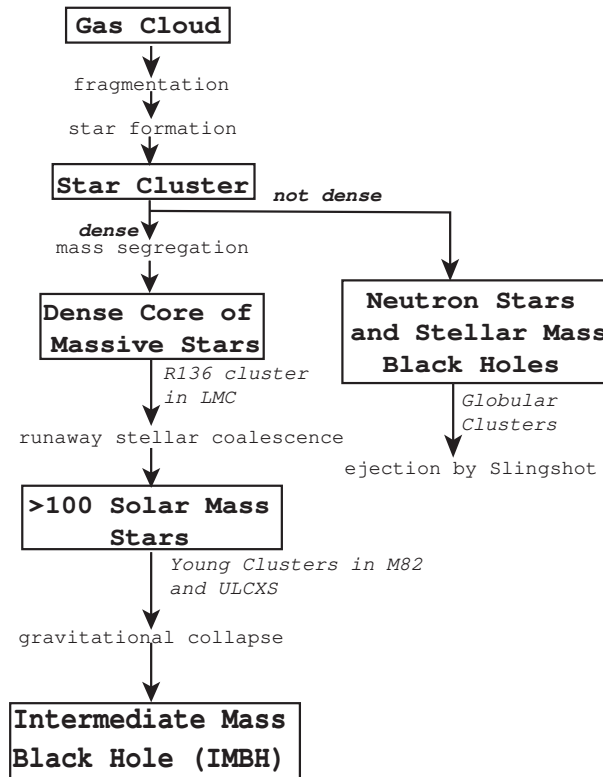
Gas Cloud

fragmentation

star formation

Star Cluster

not dense

dense

mass segregation

Dense Core of Massive Stars

Neutron Stars and Stellar Mass Black Holes

R136 cluster in LMC

Globular Clusters

runaway stellar coalescence

ejection by Slingshot

>100 Solar Mass Stars

Young Clusters in M82 and ULCXS

gravitational collapse

Intermediate Mass Black Hole (IMBH)